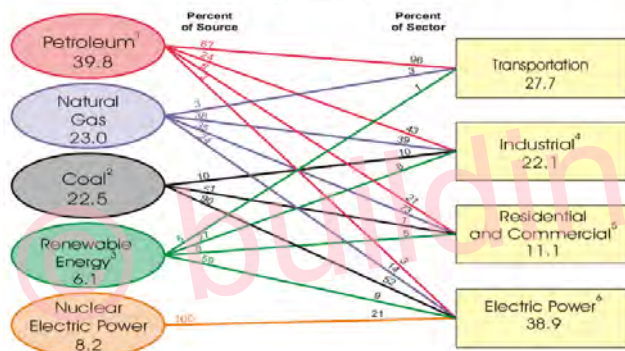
Percent of Source

Percent of Sector

Petroleum$^1$ 39.8

Natural Gas 23.0

Coal$^2$ 22.5

Renewable Energy$^3$ 6.1

Nuclear Electric Power 8.2

Transportation 27.7

Industrial$^4$ 22.1

Residential and Commercial$^5$ 11.1

Electric Power$^6$ 38.9

67
24
5
1
3
35
32
30
10
57
30
21
3
11
59
100

96
3
1
43
35
10
8
21
7
5
12
50
9
21